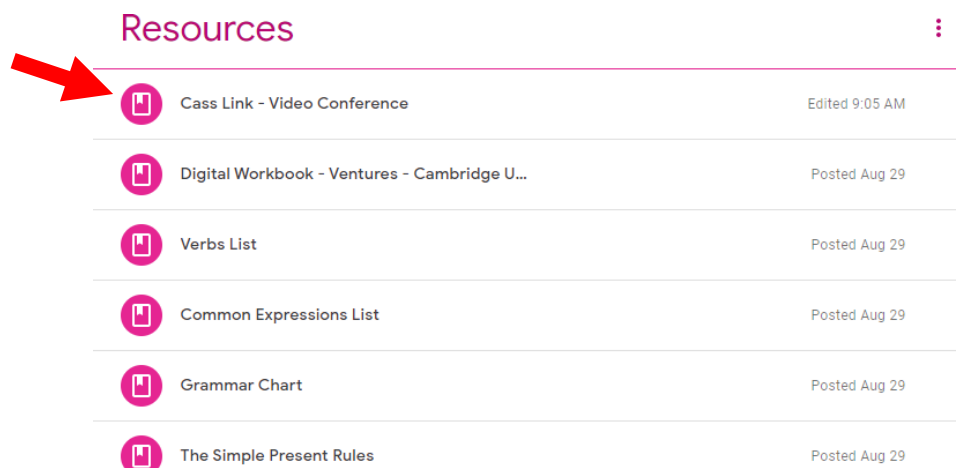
Resources

Cass Link - Video Conference Edited 9:05 AM

Digital Workbook - Ventures - Cambridge U... Posted Aug 29

Verbs List Posted Aug 29

Common Expressions List Posted Aug 29

Grammar Chart Posted Aug 29

The Simple Present Rules Posted Aug 29